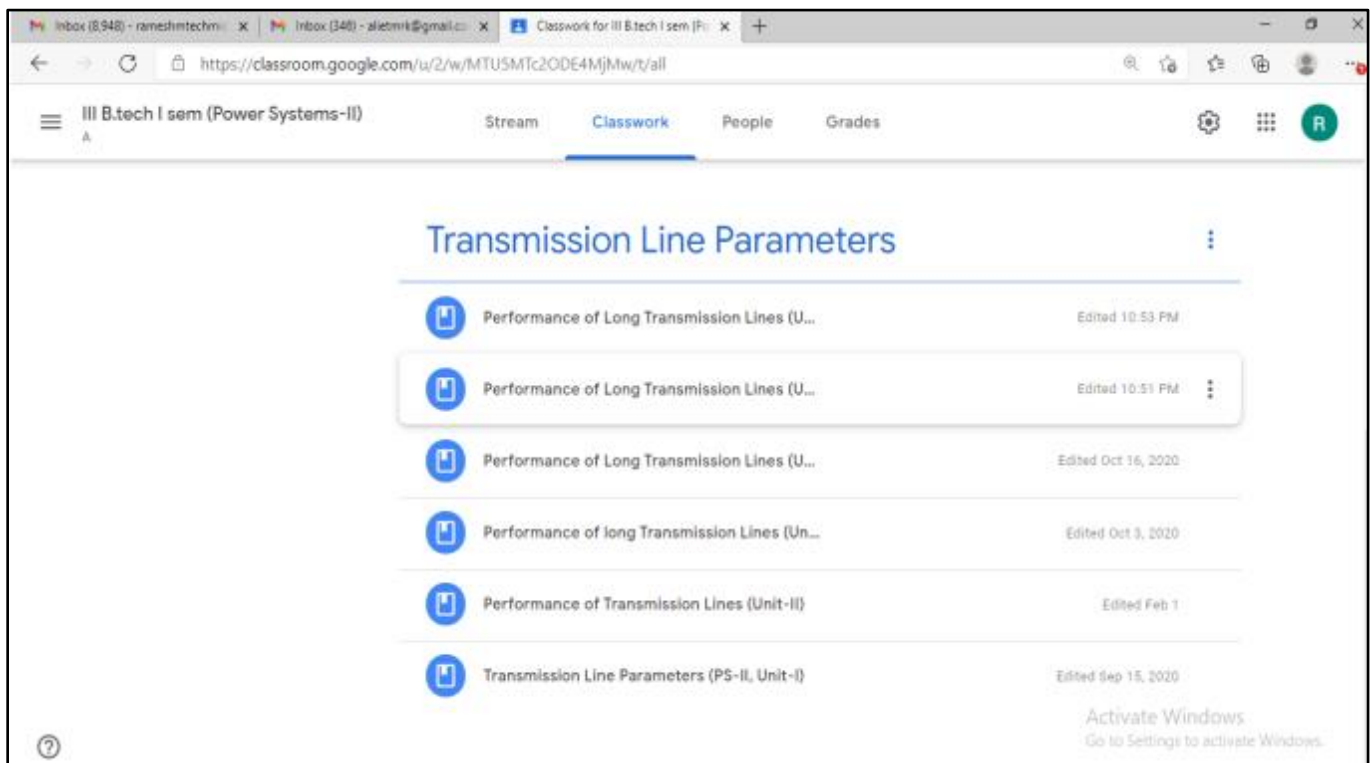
Inbox (8,948) - rameshmtechm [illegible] ×
Inbox (348) - alietmrk@gmail.c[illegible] ×
Classwork for III B.tech I sem (P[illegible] ×
+

https://classroom.google.com/u/2/w/MTU5MTc2ODE4MjMw/t/all

III B.tech I sem (Power Systems-II)
A

Stream
Classwork
People
Grades

R

Transmission Line Parameters

Performance of Long Transmission Lines (U...
Edited 10:53 PM

Performance of Long Transmission Lines (U...
Edited 10:51 PM

Performance of Long Transmission Lines (U...
Edited Oct 16, 2020

Performance of long Transmission Lines (Un...
Edited Oct 3, 2020

Performance of Transmission Lines (Unit-II)
Edited Feb 1

Transmission Line Parameters (PS-II, Unit-I)
Edited Sep 15, 2020

Activate Windows
Go to Settings to activate Windows.

?